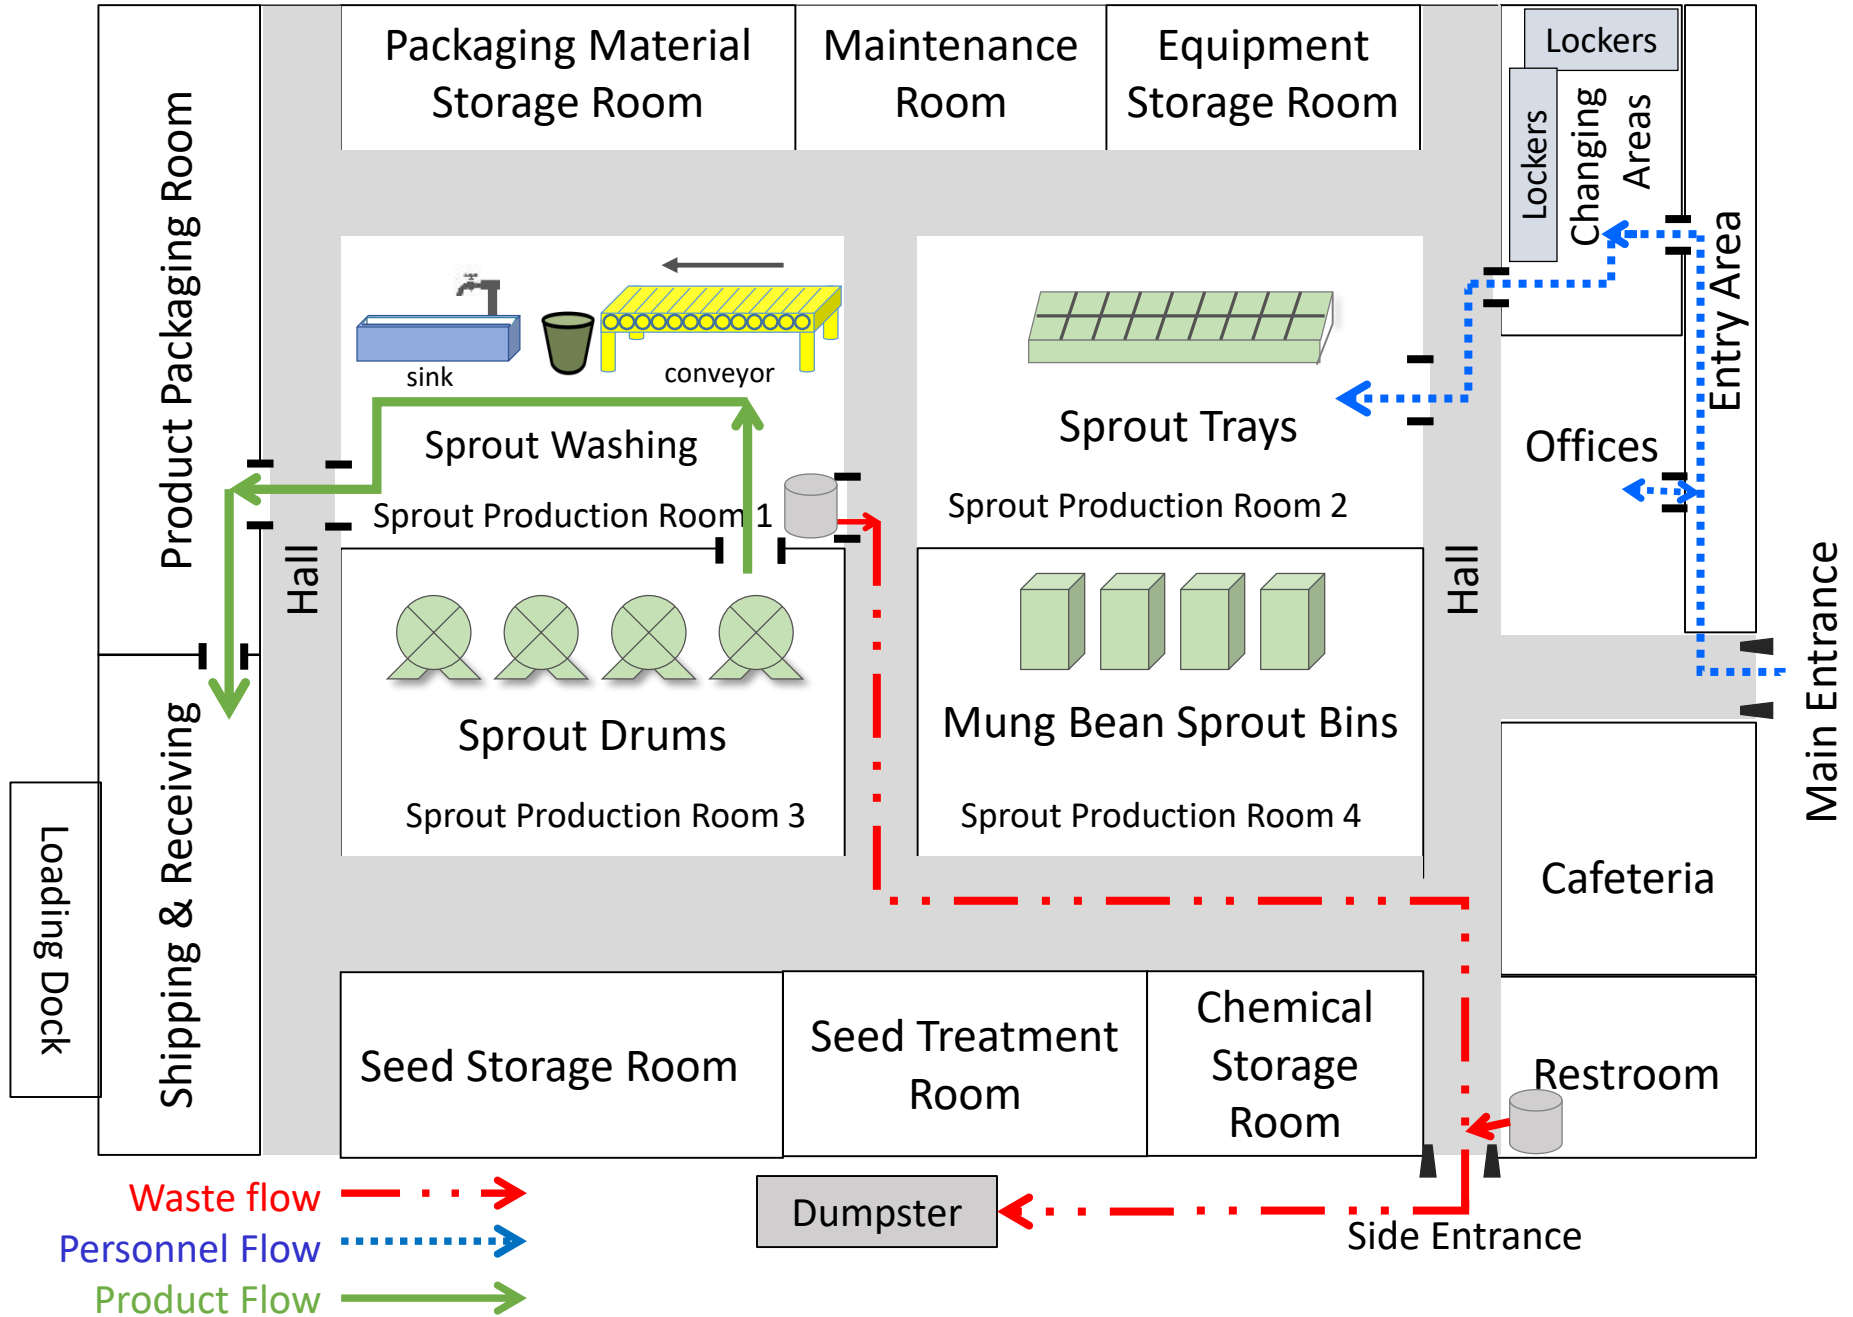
Product Packaging Room

Packaging Material Storage Room

Maintenance Room

Equipment Storage Room

Lockers

Lockers

Changing Areas

Entry Area

sink

conveyor

Sprout Washing

Sprout Production Room 1

Hall

Sprout Trays

Sprout Production Room 2

Offices

Hall

Sprout Drums

Sprout Production Room 3

Mung Bean Sprout Bins

Sprout Production Room 4

Main Entrance

Shipping & Receiving

Loading Dock

Cafeteria

Seed Storage Room

Seed Treatment Room

Chemical Storage Room

Restroom

Waste flow

Personnel Flow

Product Flow

Dumpster

Side Entrance